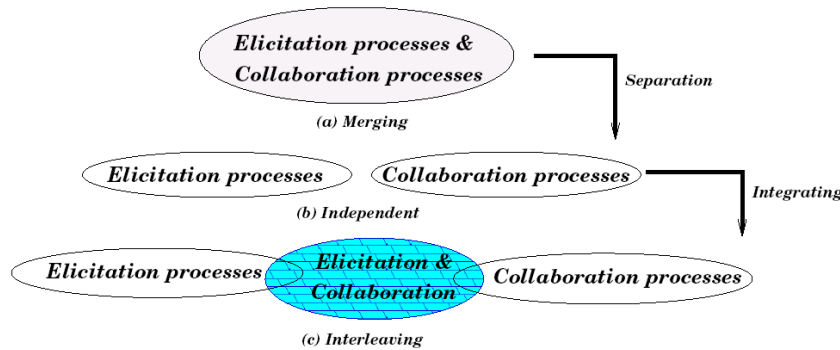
Elicitation processes & Collaboration processes

Separation

(a) Merging

Elicitation processes

Collaboration processes

Integrating

(b) Independent

Elicitation processes

Elicitation & Collaboration

Collaboration processes

(c) Interleaving